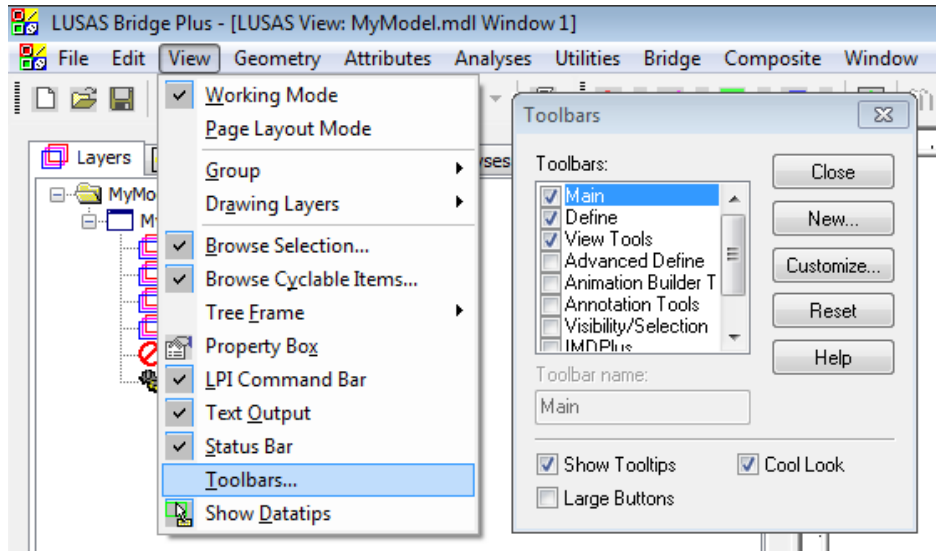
LUSAS Bridge Plus - [LUSAS View: MyModel.mdl Window 1]

File Edit View Geometry Attributes Analyses Utilities Bridge Composite Window

Layers

MyMo

My

yses

Working Mode
Page Layout Mode
Group
Drawing Layers
Browse Selection...
Browse Cyclable Items...
Tree Frame
Property Box
LPI Command Bar
Text Output
Status Bar
Toolbars...
Show Datatips

Toolbars

Toolbars:
Main
Define
View Tools
Advanced Define
Animation Builder T
Annotation Tools
Visibility/Selection
IMDPlus

Close
New...
Customize...
Reset
Help

Toolbar name:
Main

Show Tooltips
Cool Look
Large Buttons